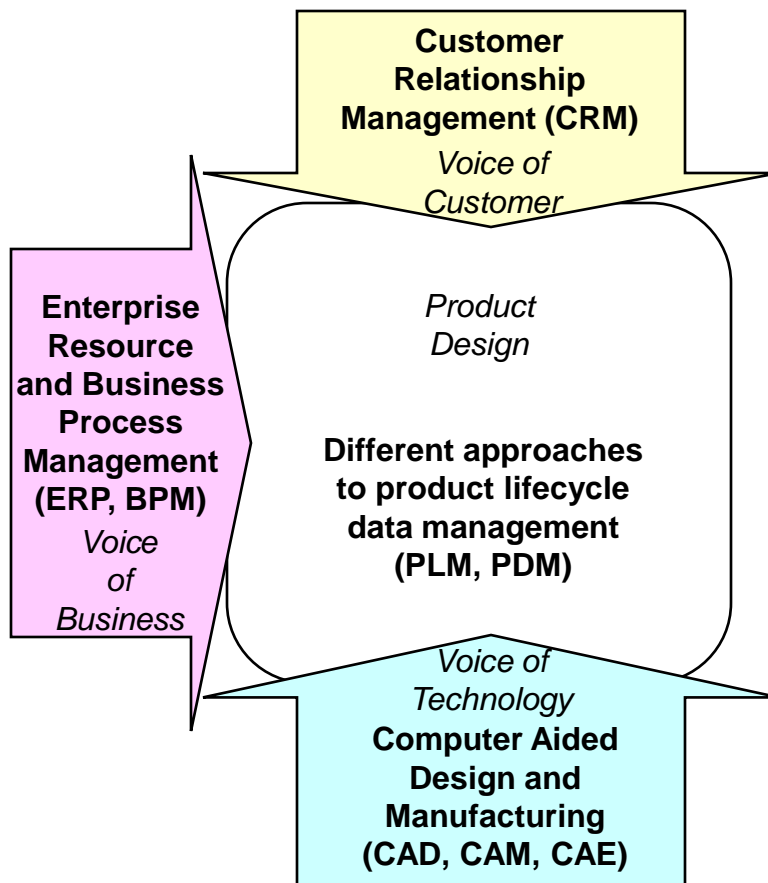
Customer Relationship Management (CRM)
Voice of Customer

Enterprise Resource and Business Process Management (ERP, BPM)
Voice of Business

Product Design

Different approaches to product lifecycle data management (PLM, PDM)

Voice of Technology
Computer Aided Design and Manufacturing (CAD, CAM, CAE)